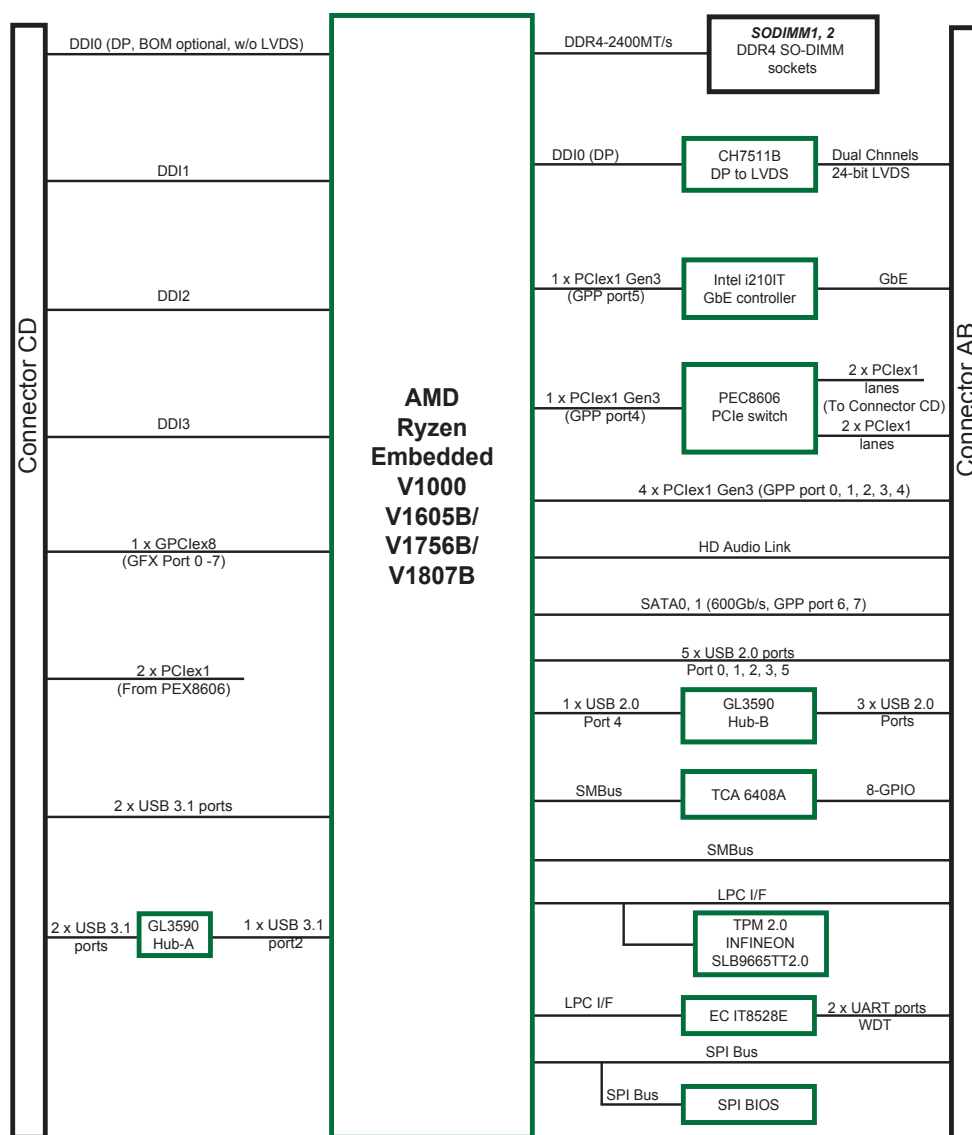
Connector CD

DDI0 (DP, BOM optional, w/o LVDS)

DDI1

DDI2

DDI3

1 x GPCIex8
(GFX Port 0 -7)

2 x PCIex1
(From PEX8606)

2 x USB 3.1 ports

2 x USB 3.1 ports

GL3590 Hub-A

1 x USB 3.1 port2

AMD Ryzen Embedded V1000 V1605B/ V1756B/ V1807B

DDR4-2400MT/s

SODIMM1, 2
DDR4 SO-DIMM sockets

DDI0 (DP)

CH7511B
DP to LVDS

Dual Chnnels
24-bit LVDS

1 x PCIex1 Gen3
(GPP port5)

Intel i210IT
GbE controller

GbE

1 x PCIex1 Gen3
(GPP port4)

PEC8606
PCIe switch

2 x PCIex1 lanes
(To Connector CD)
2 x PCIex1 lanes

4 x PCIex1 Gen3 (GPP port 0, 1, 2, 3, 4)

HD Audio Link

SATA0, 1 (600Gb/s, GPP port 6, 7)

5 x USB 2.0 ports
Port 0, 1, 2, 3, 5

1 x USB 2.0
Port 4

GL3590
Hub-B

3 x USB 2.0
Ports

SMBus

TCA 6408A

8-GPIO

SMBus

LPC I/F

TPM 2.0
INFINEON
SLB9665TT2.0

LPC I/F

EC IT8528E

2 x UART ports
WDT

SPI Bus

SPI Bus

SPI BIOS

Connector AB